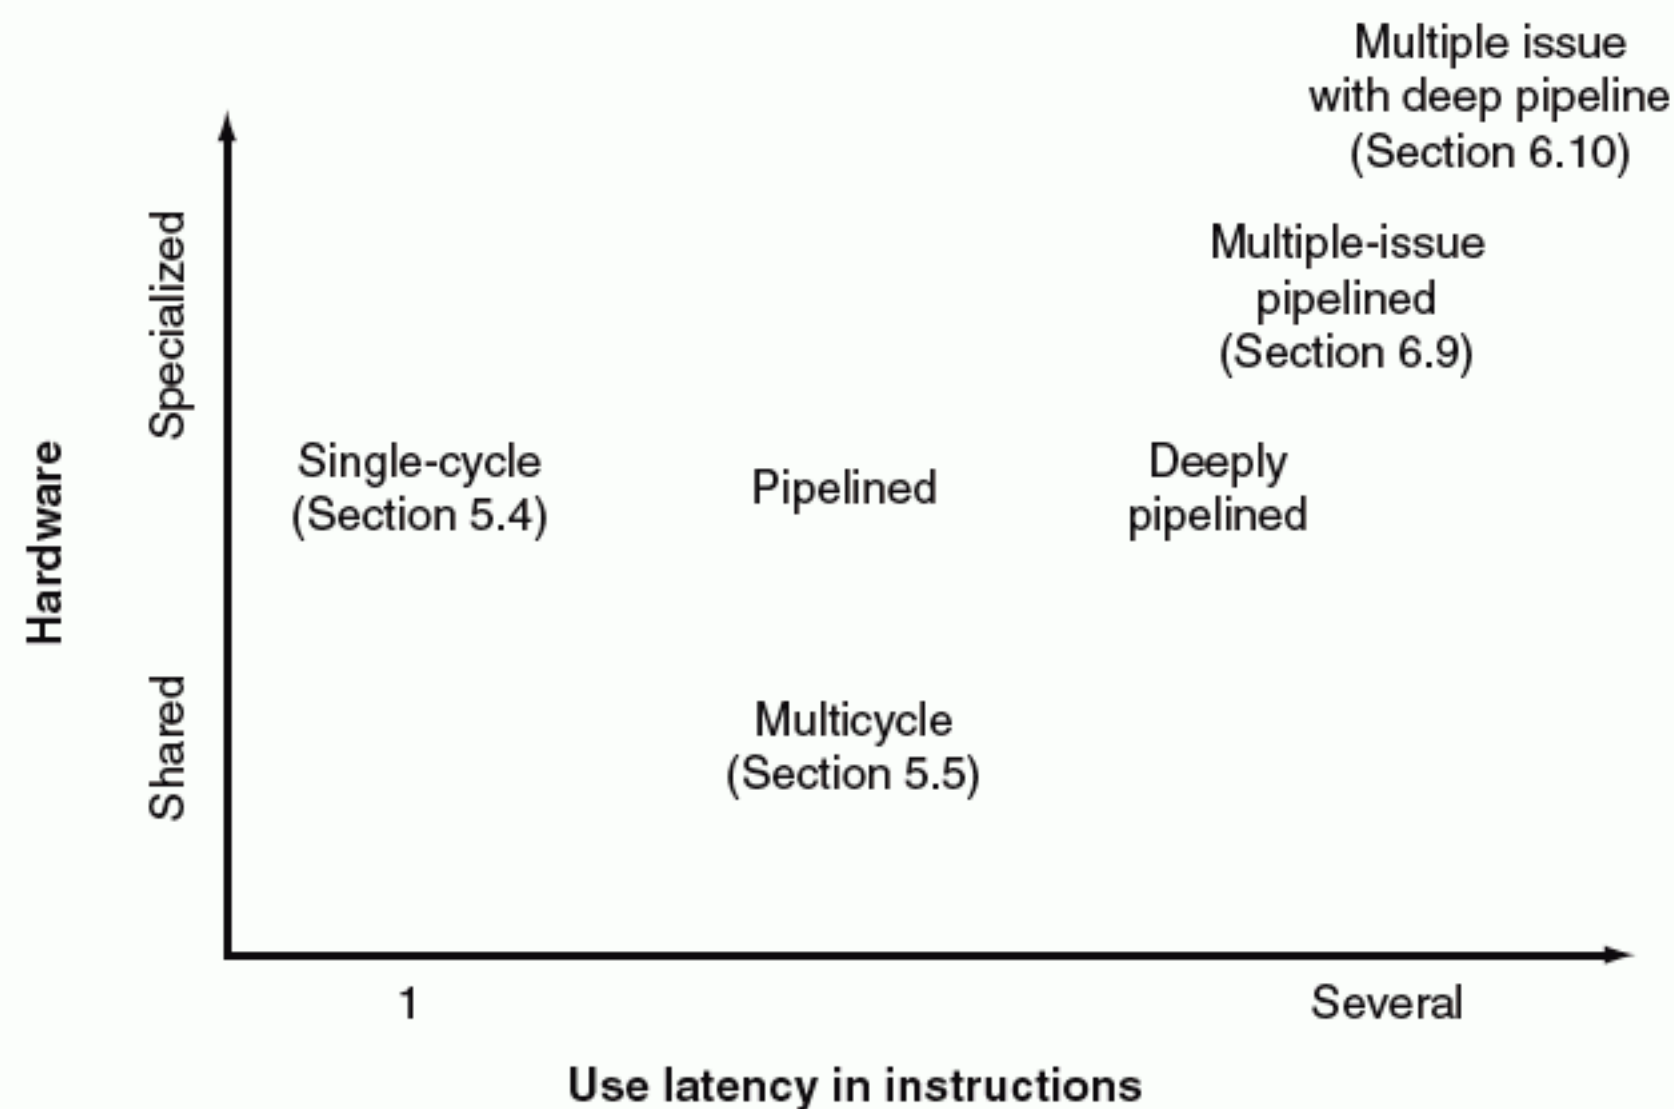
Multiple issue with deep pipeline (Section 6.10)

Multiple-issue pipelined (Section 6.9)

Specialized

Hardware

Single-cycle (Section 5.4)

Pipelined

Deeply pipelined

Shared

Multicycle (Section 5.5)

1

Several

Use latency in instructions